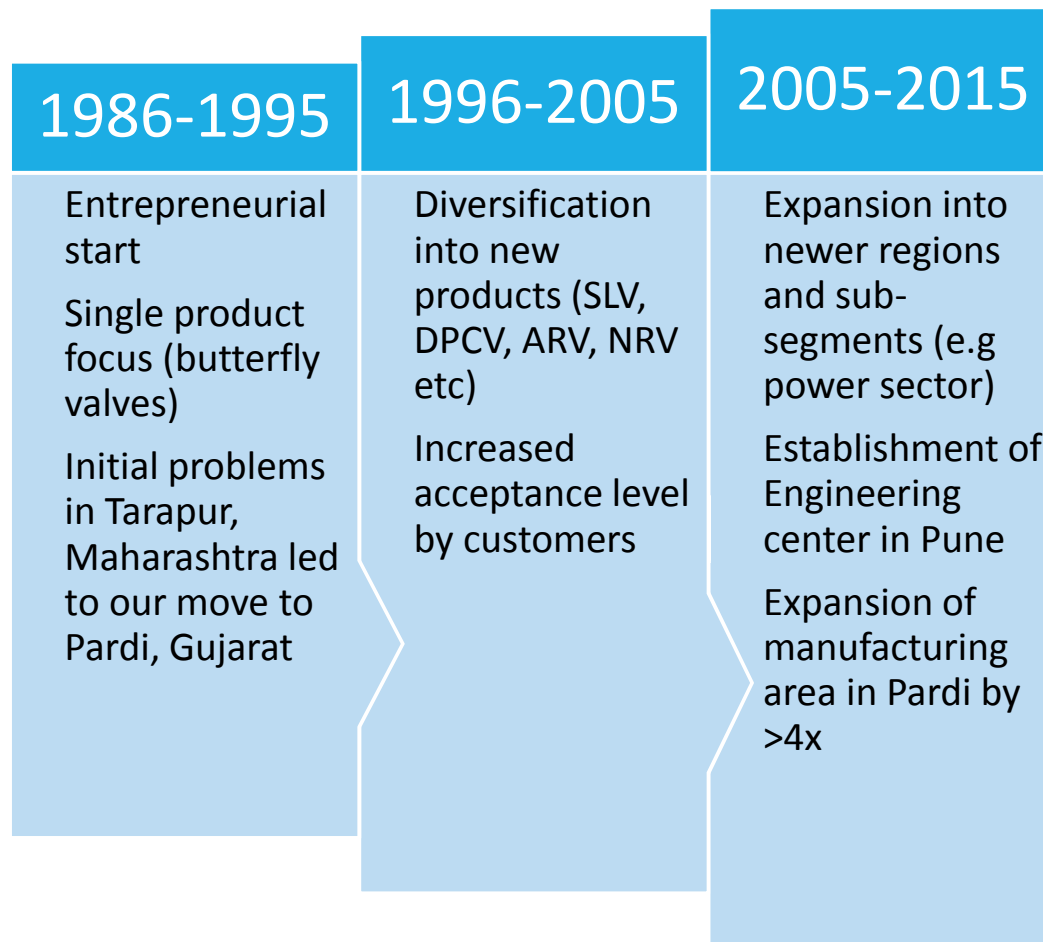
1986-1995

Entrepreneurial start

Single product focus (butterfly valves)

Initial problems in Tarapur, Maharashtra led to our move to Pardi, Gujarat

1996-2005

Diversification into new products (SLV, DPCV, ARV, NRV etc)

Increased acceptance level by customers

2005-2015

Expansion into newer regions and sub-segments (e.g power sector)

Establishment of Engineering center in Pune

Expansion of manufacturing area in Pardi by >4x